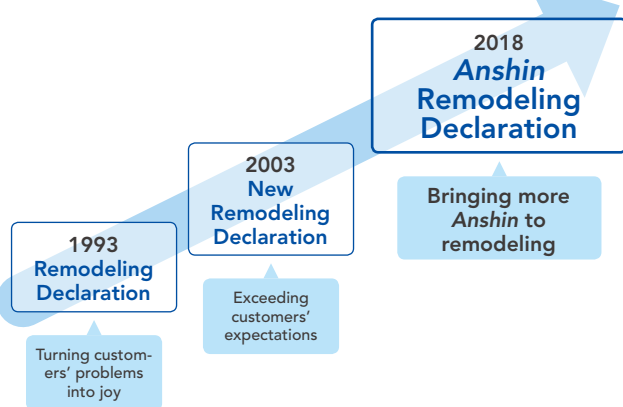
1993
Remodeling Declaration

Turning customers' problems into joy

2003
New Remodeling Declaration

Exceeding customers' expectations

2018
*Anshin* Remodeling Declaration

Bringing more *Anshin* to remodeling